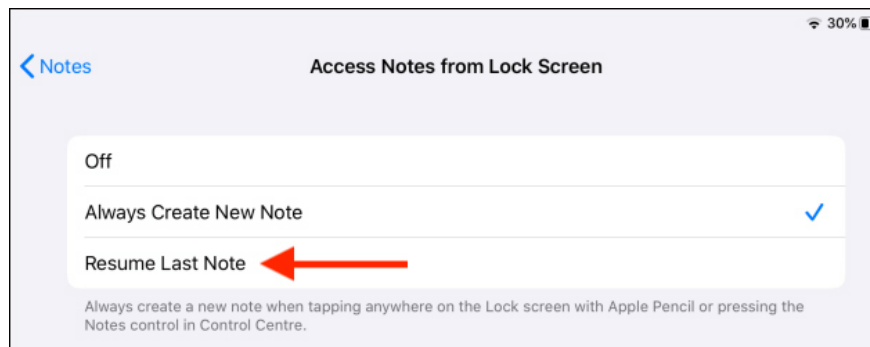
30%

Notes

Access Notes from Lock Screen

Off

Always Create New Note

Resume Last Note

Always create a new note when tapping anywhere on the Lock screen with Apple Pencil or pressing the Notes control in Control Centre.